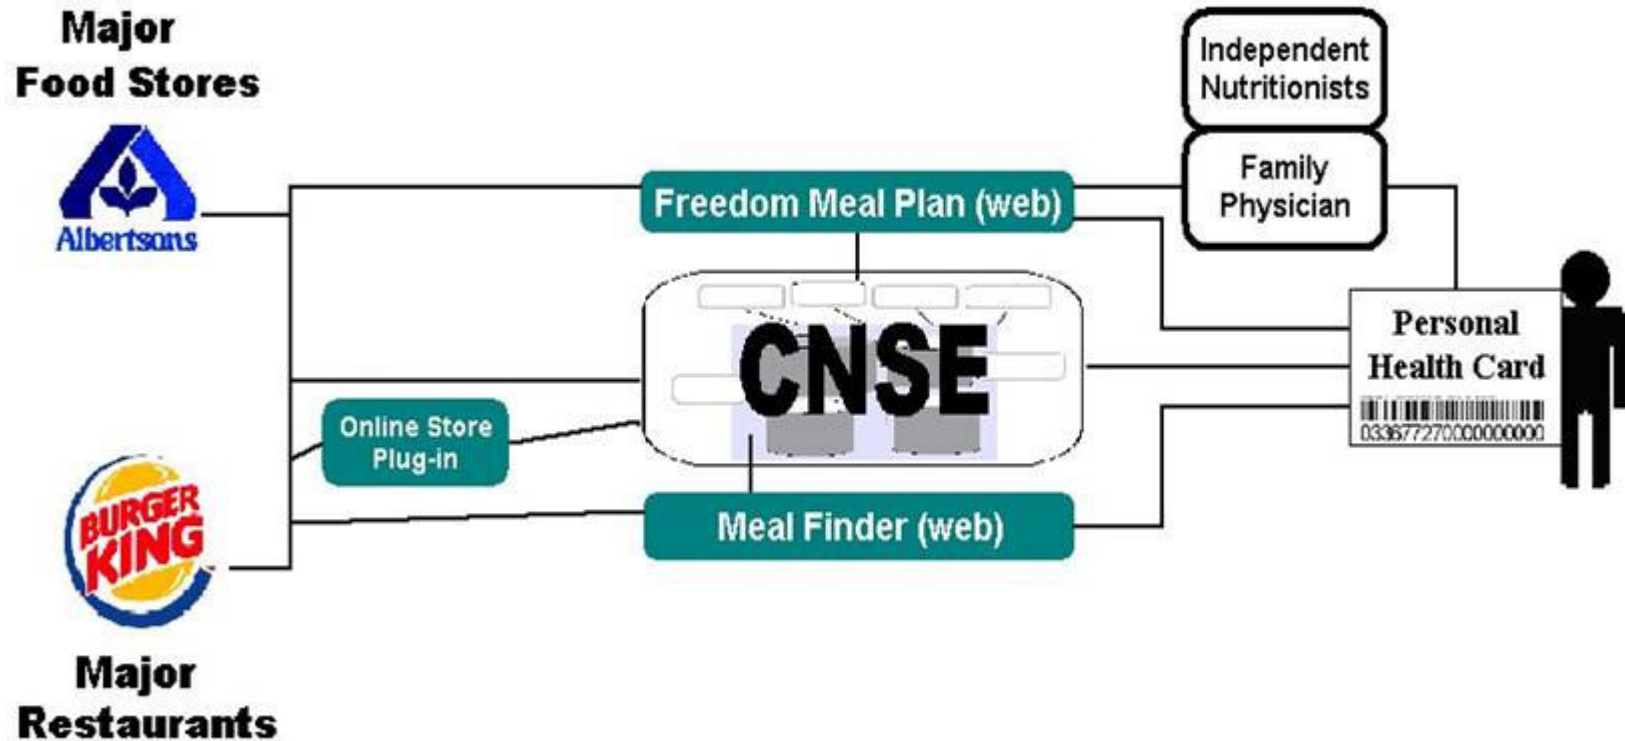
Major Food Stores

Albertsons

Independent Nutritionists

Family Physician

Freedom Meal Plan (web)

CNSE

Online Store Plug-in

Meal Finder (web)

Personal Health Card

0336772700000000

BURGER KING

Major Restaurants